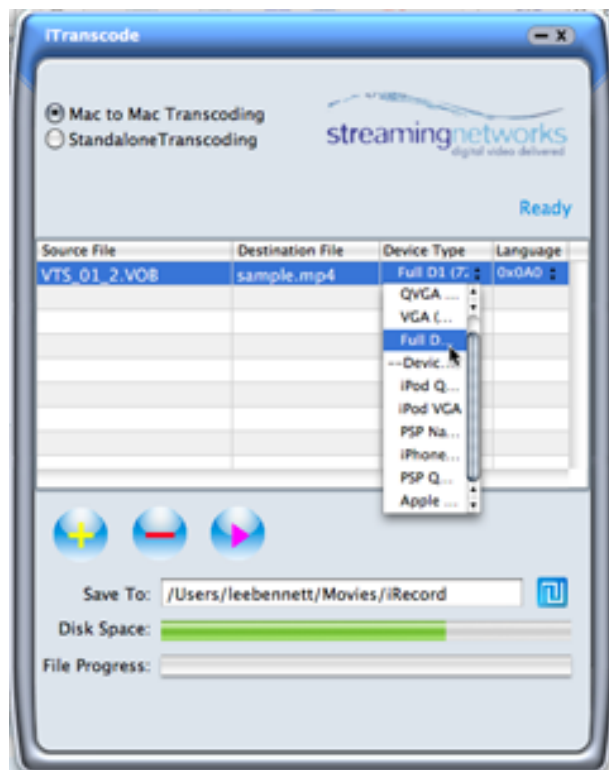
ITranscode

Mac to Mac Transcoding
StandaloneTranscoding

streamingnetworks
digital video delivered

Ready

| Source File | Destination File | Device Type | Language |
|---|---|---|---|
| VTS_01_2.VOB | sample.mp4 | Full D1 (7... | 0x0A0 |

QVGA ...
VGA (...
Full D...
--Devic...
iPod Q...
iPod VGA
PSP Na...
iPhone...
PSP Q...
Apple ...

Save To: /Users/leebennett/Movies/iRecord
Disk Space:
File Progress: